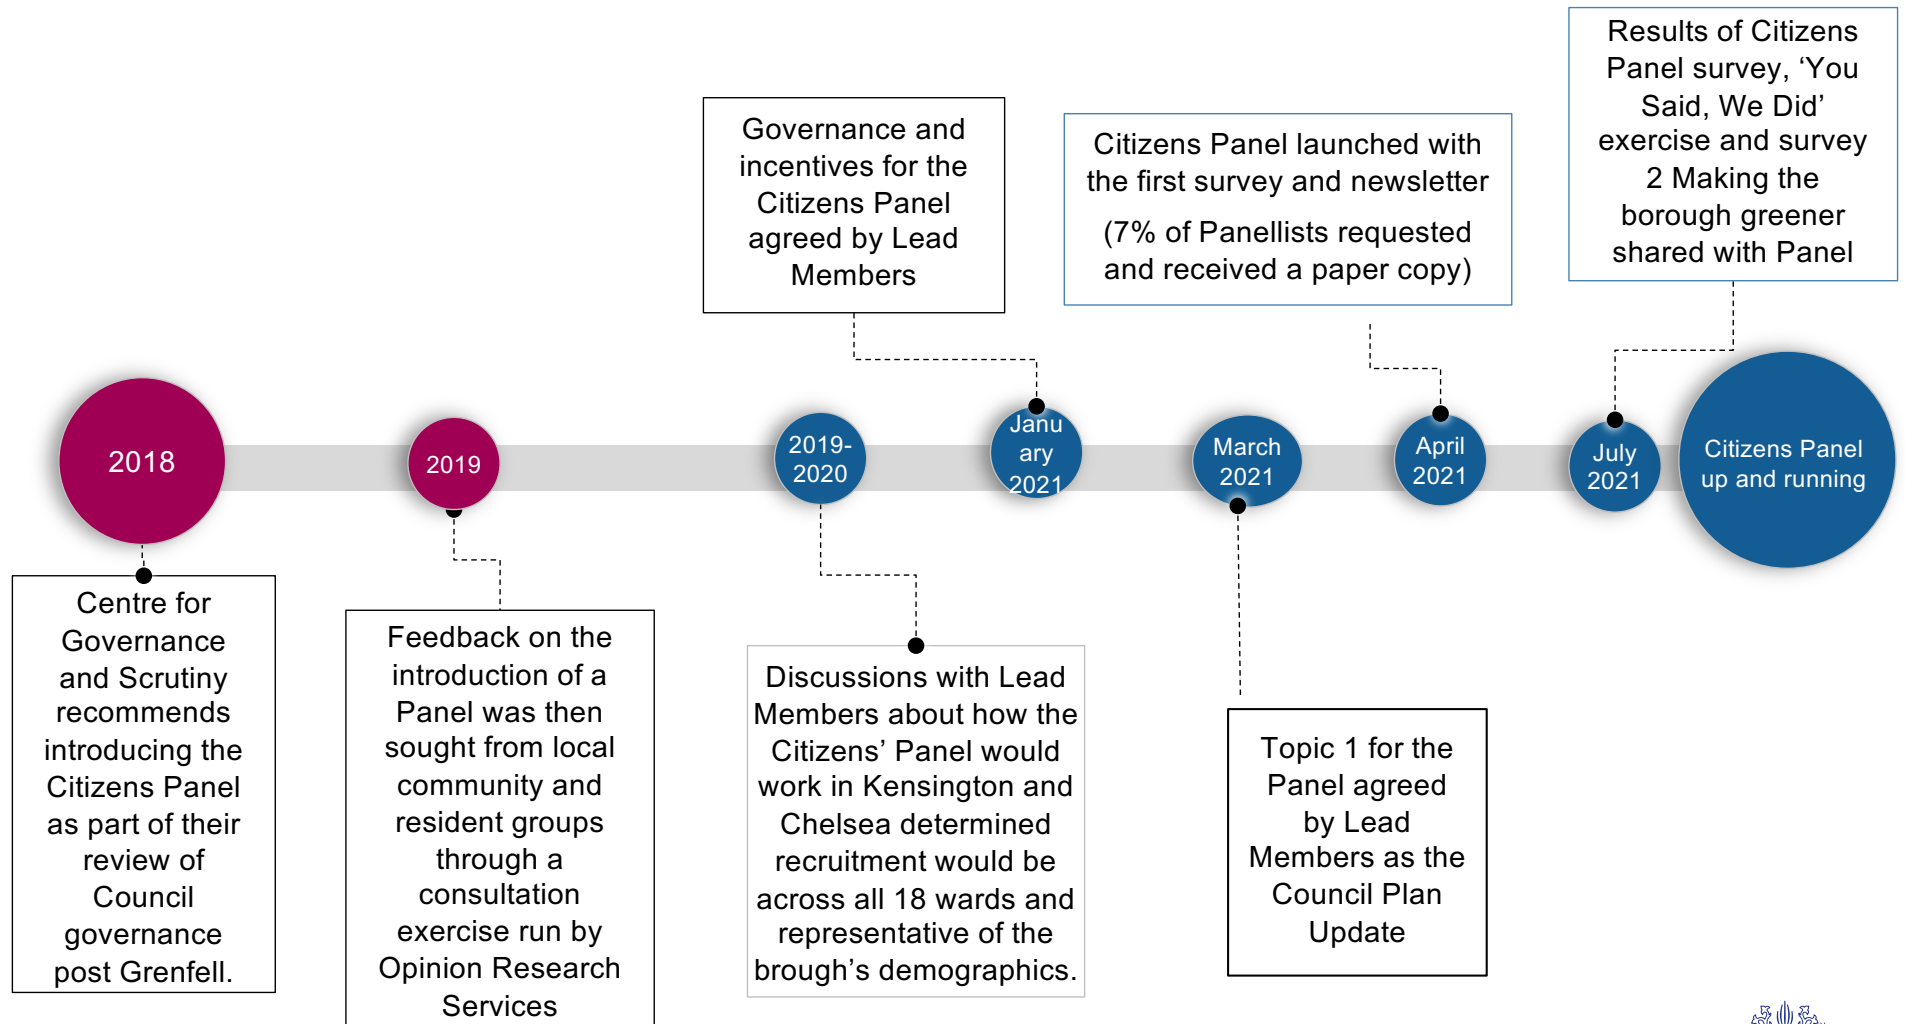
Results of Citizens Panel survey, 'You Said, We Did' exercise and survey 2 Making the borough greener shared with Panel

Governance and incentives for the Citizens Panel agreed by Lead Members

Citizens Panel launched with the first survey and newsletter

(7% of Panellists requested and received a paper copy)

2018

2019

2019-2020

January 2021

March 2021

April 2021

July 2021

Citizens Panel up and running

Centre for Governance and Scrutiny recommends introducing the Citizens Panel as part of their review of Council governance post Grenfell.

Feedback on the introduction of a Panel was then sought from local community and resident groups through a consultation exercise run by Opinion Research Services

Discussions with Lead Members about how the Citizens' Panel would work in Kensington and Chelsea determined recruitment would be across all 18 wards and representative of the brough's demographics.

Topic 1 for the Panel agreed by Lead Members as the Council Plan Update